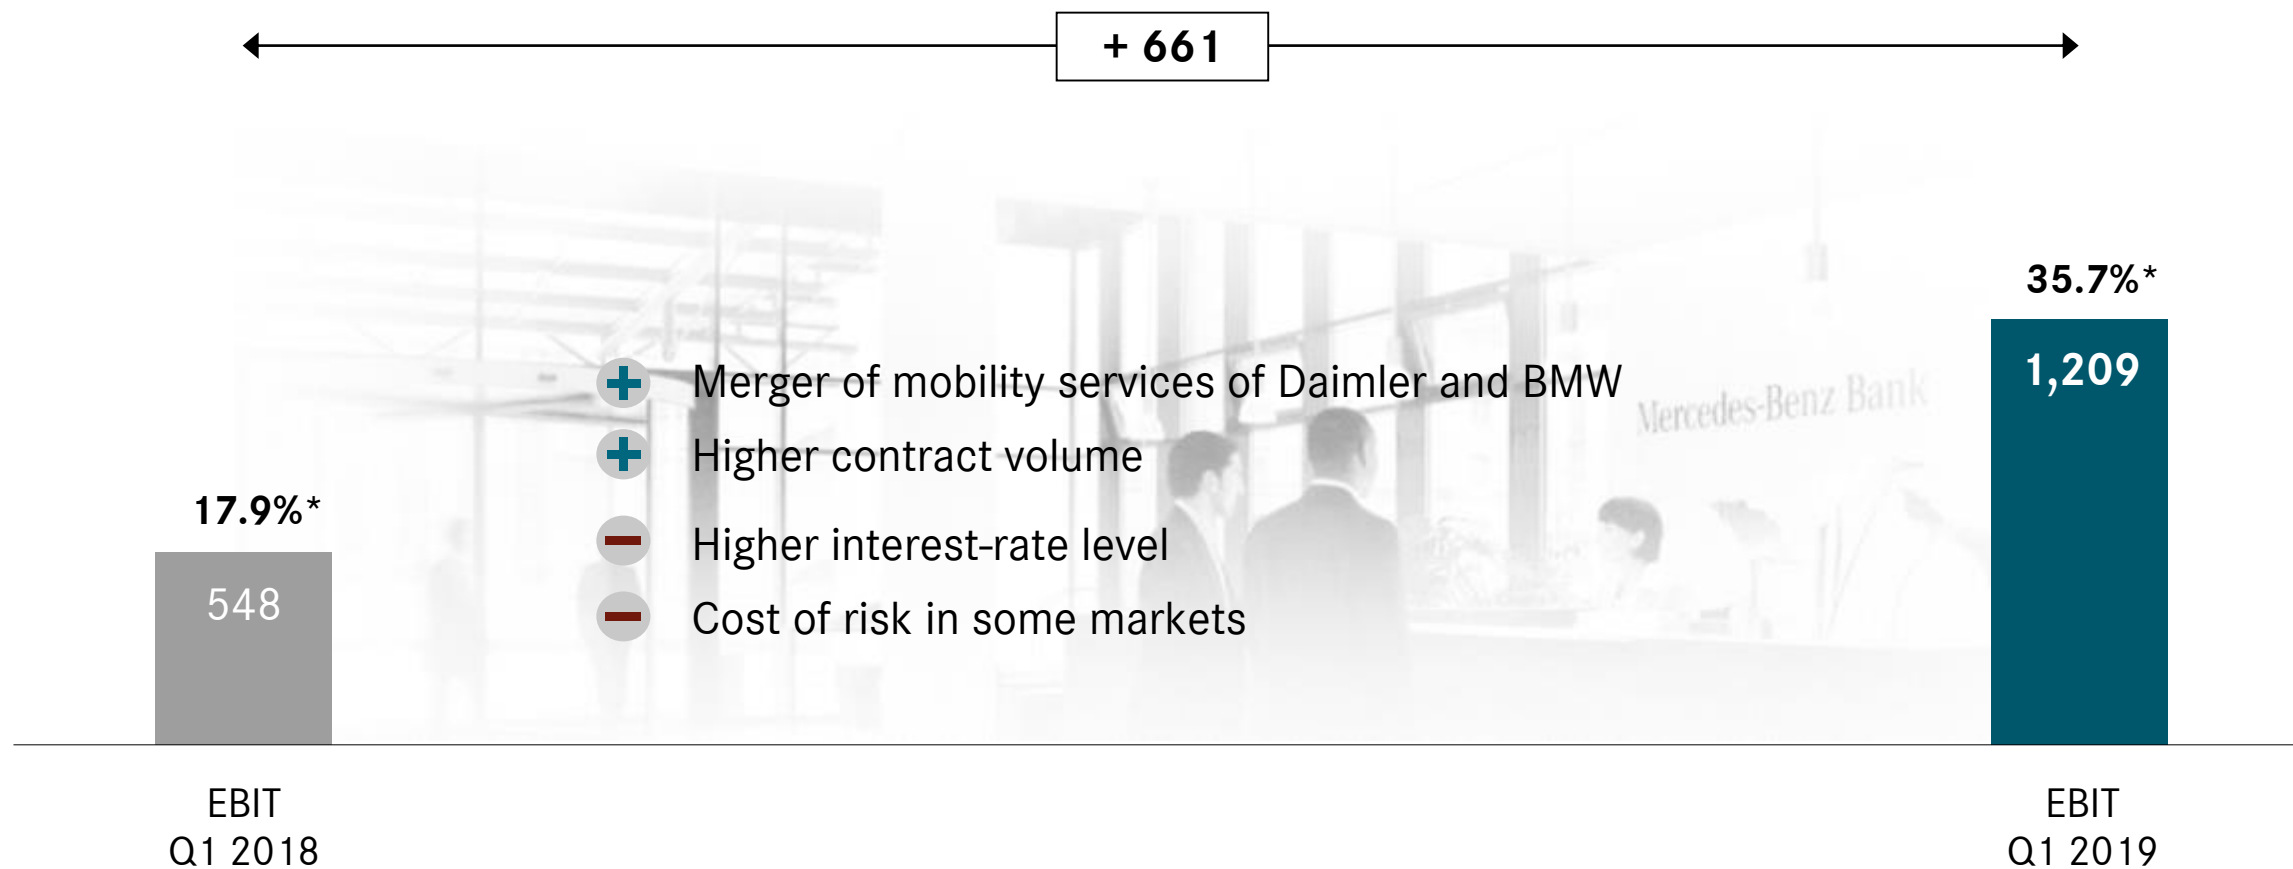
+ 661

35.7%*

1,209

Merger of mobility services of Daimler and BMW

Higher contract volume

Higher interest-rate level

Cost of risk in some markets

Mercedes-Benz Bank

17.9%*

548

EBIT
Q1 2018

EBIT
Q1 2019